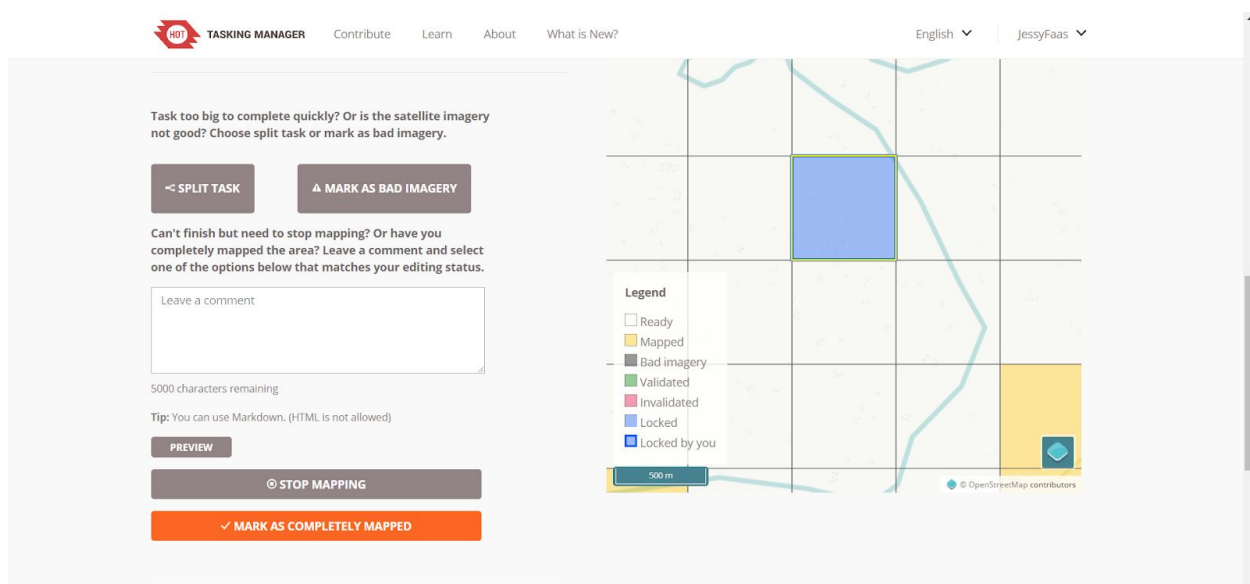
HOT TASKING MANAGER Contribute Learn About What is New? English JessyFaas

Task too big to complete quickly? Or is the satellite imagery not good? Choose split task or mark as bad imagery.

SPLIT TASK

MARK AS BAD IMAGERY

Can't finish but need to stop mapping? Or have you completely mapped the area? Leave a comment and select one of the options below that matches your editing status.

Leave a comment

5000 characters remaining

Tip: You can use Markdown. (HTML is not allowed)

PREVIEW

STOP MAPPING

✓ MARK AS COMPLETELY MAPPED

Legend
Ready
Mapped
Bad imagery
Validated
Invalidated
Locked
Locked by you

500 m

© OpenStreetMap contributors